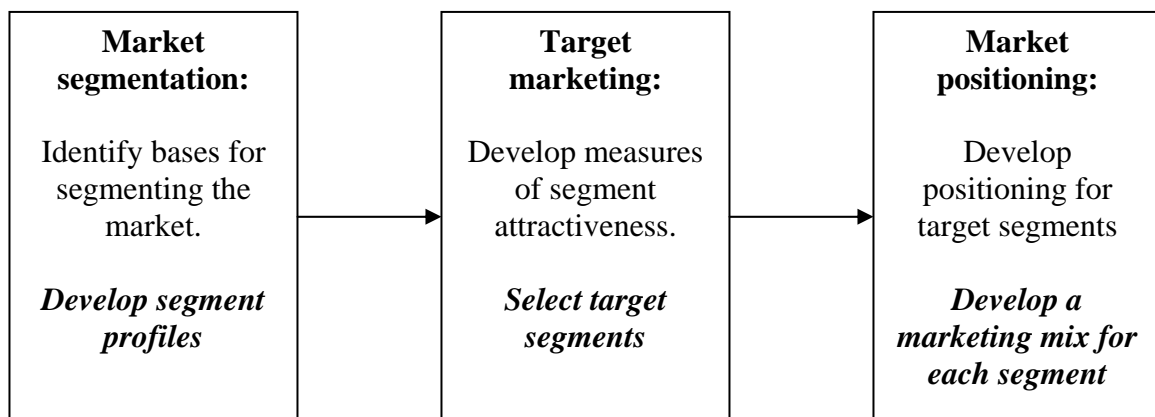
**Market segmentation:**

Identify bases for segmenting the market.

***Develop segment profiles***

**Target marketing:**

Develop measures of segment attractiveness.

***Select target segments***

**Market positioning:**

Develop positioning for target segments

***Develop a marketing mix for each segment***